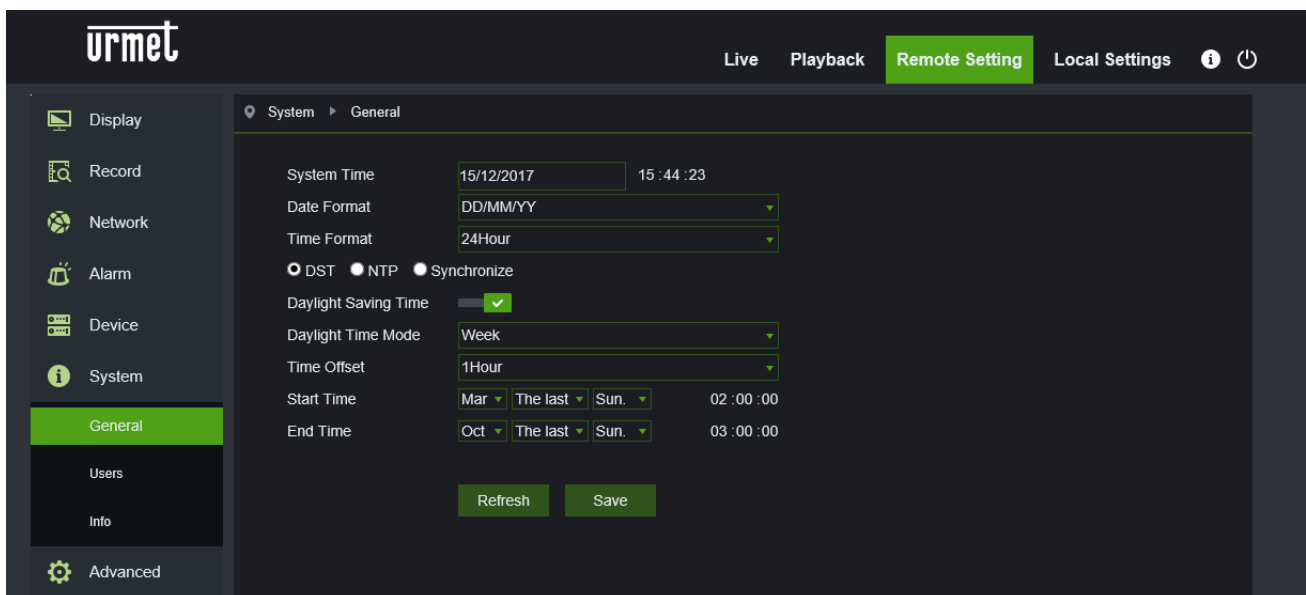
urmet

Live Playback Remote Setting Local Settings

Display
Record
Network
Alarm
Device
System
General
Users
Info
Advanced

System ▸ General

System Time 15/12/2017 15 :44 :23
Date Format DD/MM/YY
Time Format 24Hour
DST NTP Synchronize
Daylight Saving Time
Daylight Time Mode Week
Time Offset 1Hour
Start Time Mar The last Sun. 02 :00 :00
End Time Oct The last Sun. 03 :00 :00

Refresh Save